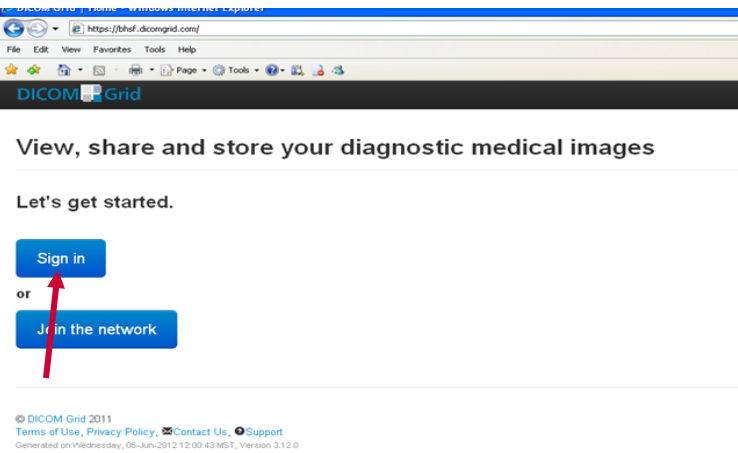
DICOM Grid | Home - Windows Internet Explorer

https://bhsf.dicomgrid.com/

File Edit View Favorites Tools Help

Page Tools

DICOM Grid

View, share and store your diagnostic medical images

Let's get started.

Sign in

or

Join the network

© DICOM Grid 2011
Terms of Use, Privacy Policy, Contact Us, Support
Generated on Wednesday, 06-Jun-2012 12:00:43 MST, Version 3.12.0